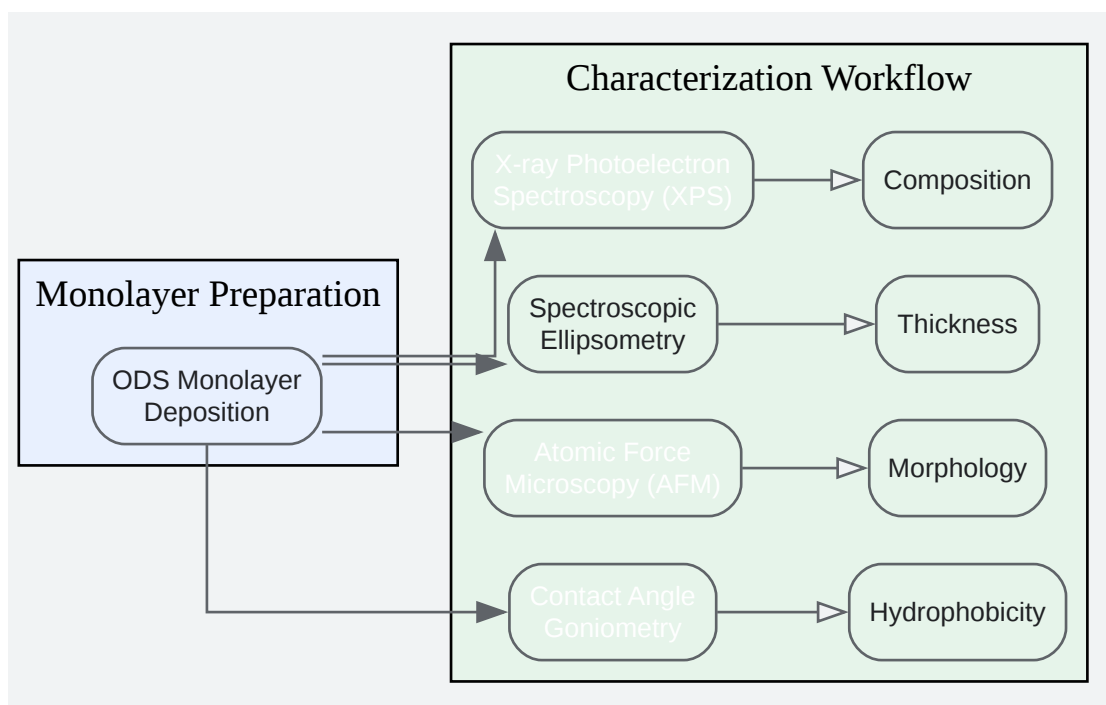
Monolayer Preparation

ODS Monolayer Deposition

Characterization Workflow

X-ray Photoelectron Spectroscopy (XPS)

Composition

Spectroscopic Ellipsometry

Thickness

Atomic Force Microscopy (AFM)

Morphology

Contact Angle Goniometry

Hydrophobicity